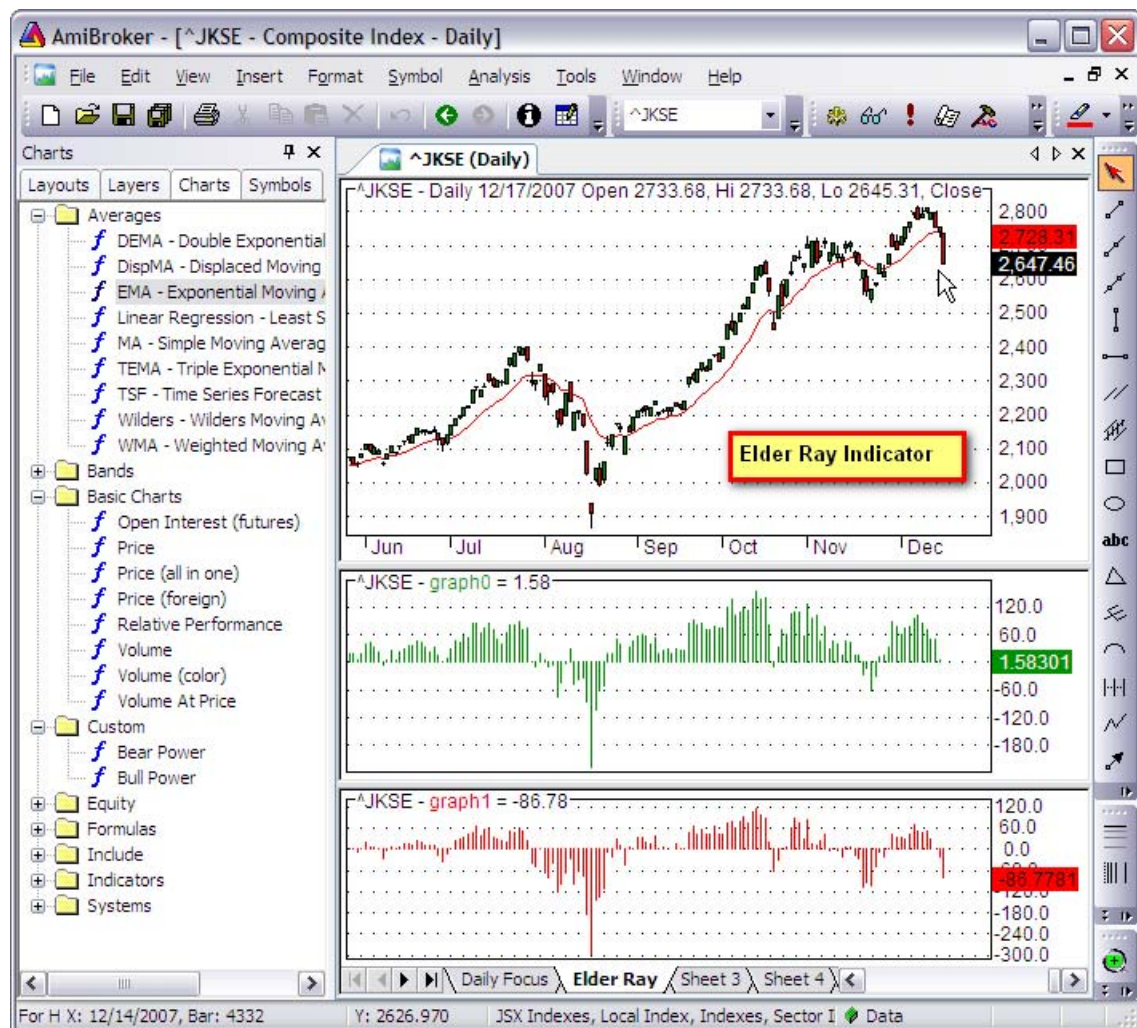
AmiBroker - [^JKSE - Composite Index - Daily]

File Edit View Insert Format Symbol Analysis Tools Window Help

^JKSE

Charts

Layouts Layers Charts Symbols

Averages
DEMA - Double Exponential
DispMA - Displaced Moving
EMA - Exponential Moving
Linear Regression - Least S
MA - Simple Moving Averag
TEMA - Triple Exponential
TSF - Time Series Forecast
Wilders - Wilders Moving A
WMA - Weighted Moving A
Bands
Basic Charts
Open Interest (futures)
Price
Price (all in one)
Price (foreign)
Relative Performance
Volume
Volume (color)
Volume At Price
Custom
Bear Power
Bull Power
Equity
Formulas
Include
Indicators
Systems

^JKSE (Daily)

^JKSE - Daily 12/17/2007 Open 2733.68, Hi 2733.68, Lo 2645.31, Close

2,800
2,728.31
2,647.46
2,500
2,400
2,300
2,200
2,100
2,000
1,900

Elder Ray Indicator

Jun Jul Aug Sep Oct Nov Dec

^JKSE - graph0 = 1.58

120.0
60.0
1.58301
-60.0
-120.0
-180.0

^JKSE - graph1 = -86.78

120.0
60.0
0.0
-86.7781
-180.0
-240.0
-300.0

Daily Focus Elder Ray Sheet 3 Sheet 4

abc

For H X: 12/14/2007, Bar: 4332 Y: 2626.970 JSX Indexes, Local Index, Indexes, Sector I Data